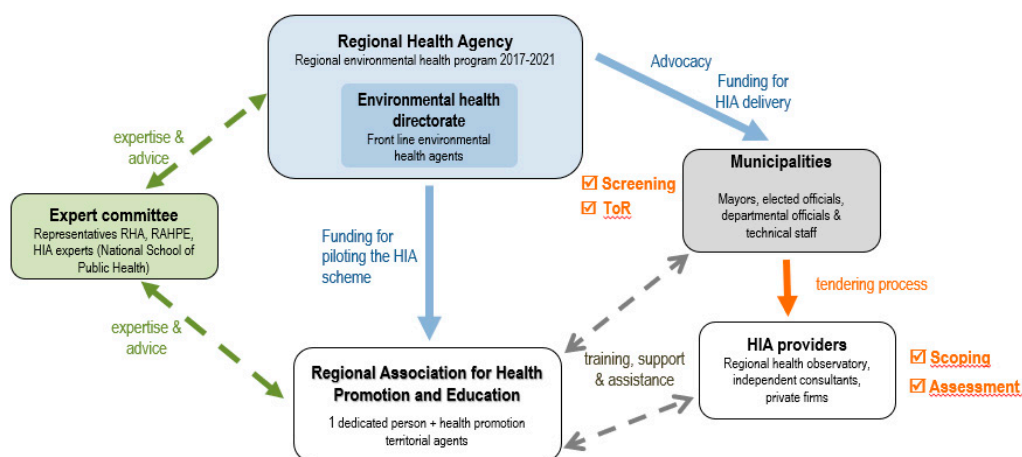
Regional Health Agency
Regional environmental health program 2017-2021

Environmental health directorate
Front line environmental health agents

Advocacy

Funding for HIA delivery

expertise & advice

Expert committee
Representatives RHA, RAHPE, HIA experts (National School of Public Health)

☑ Screening
☑ ToR

Municipalities
Mayors, elected officials, departmental officials & technical staff

Funding for piloting the HIA scheme

tendering process

expertise & advice

training, support & assistance

HIA providers
Regional health observatory, independent consultants, private firms

☑ Scoping
☑ Assessment

Regional Association for Health Promotion and Education
1 dedicated person + health promotion territorial agents